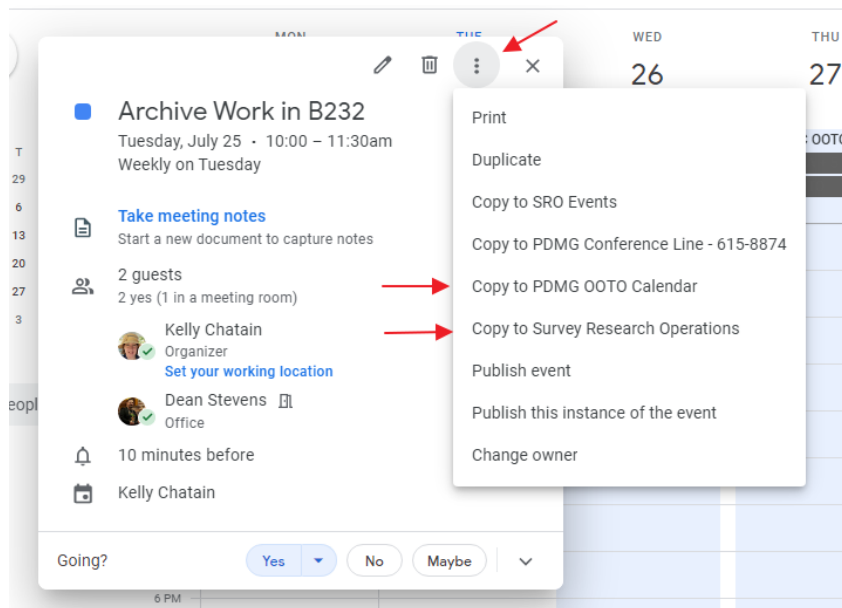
MON TUE WED 26 THU 27

T 29 6 13 20 27 3

Archive Work in B232
Tuesday, July 25 · 10:00 – 11:30am
Weekly on Tuesday

Take meeting notes
Start a new document to capture notes

2 guests
2 yes (1 in a meeting room)

Kelly Chatain
Organizer
Set your working location

Dean Stevens
Office

10 minutes before

Kelly Chatain

Going? Yes No Maybe

Print
Duplicate
Copy to SRO Events
Copy to PDMG Conference Line - 615-8874
Copy to PDMG OOTO Calendar
Copy to Survey Research Operations
Publish event
Publish this instance of the event
Change owner

OOTO

eopl

6 PM